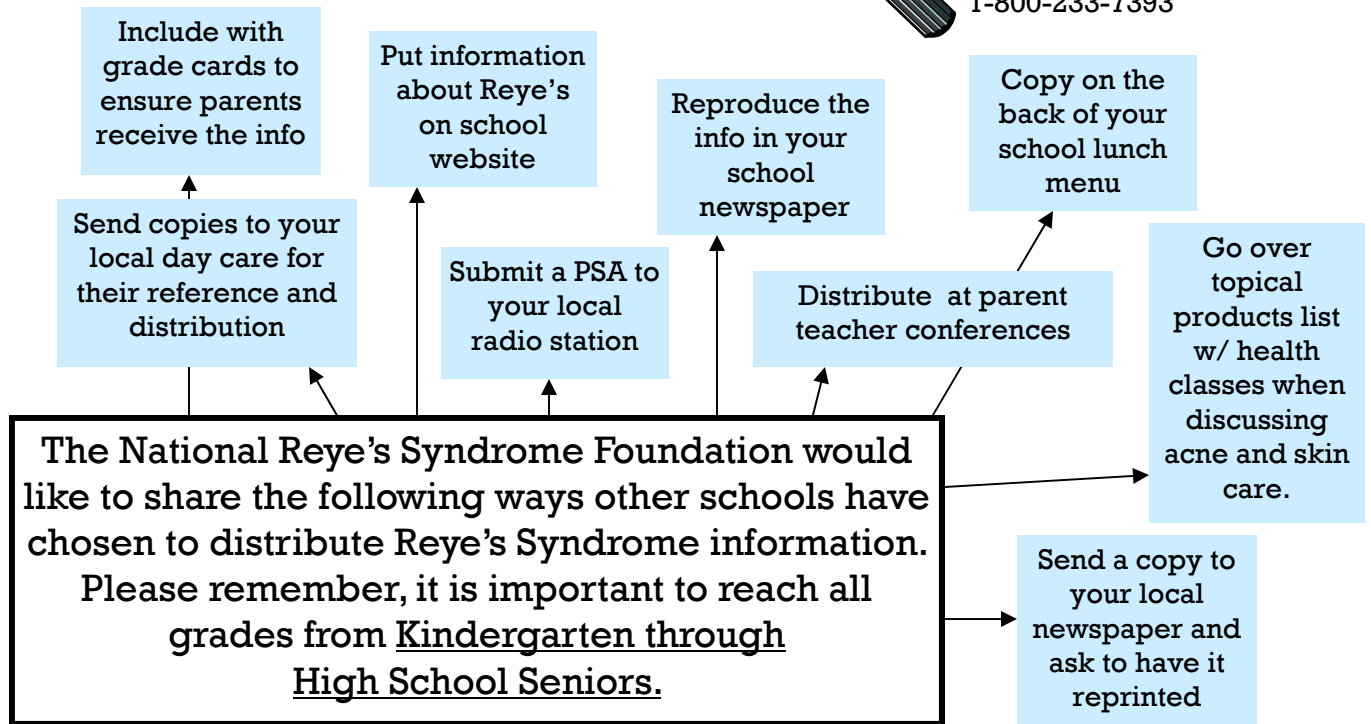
1-800-233-7393

Include with grade cards to ensure parents receive the info

Put information about Reye's on school website

Reproduce the info in your school newspaper

Copy on the back of your school lunch menu

Send copies to your local day care for their reference and distribution

Submit a PSA to your local radio station

Distribute at parent teacher conferences

Go over topical products list w/ health classes when discussing acne and skin care.

The National Reye's Syndrome Foundation would like to share the following ways other schools have chosen to distribute Reye's Syndrome information. Please remember, it is important to reach all grades from Kindergarten through High School Seniors.

Send a copy to your local newspaper and ask to have it reprinted